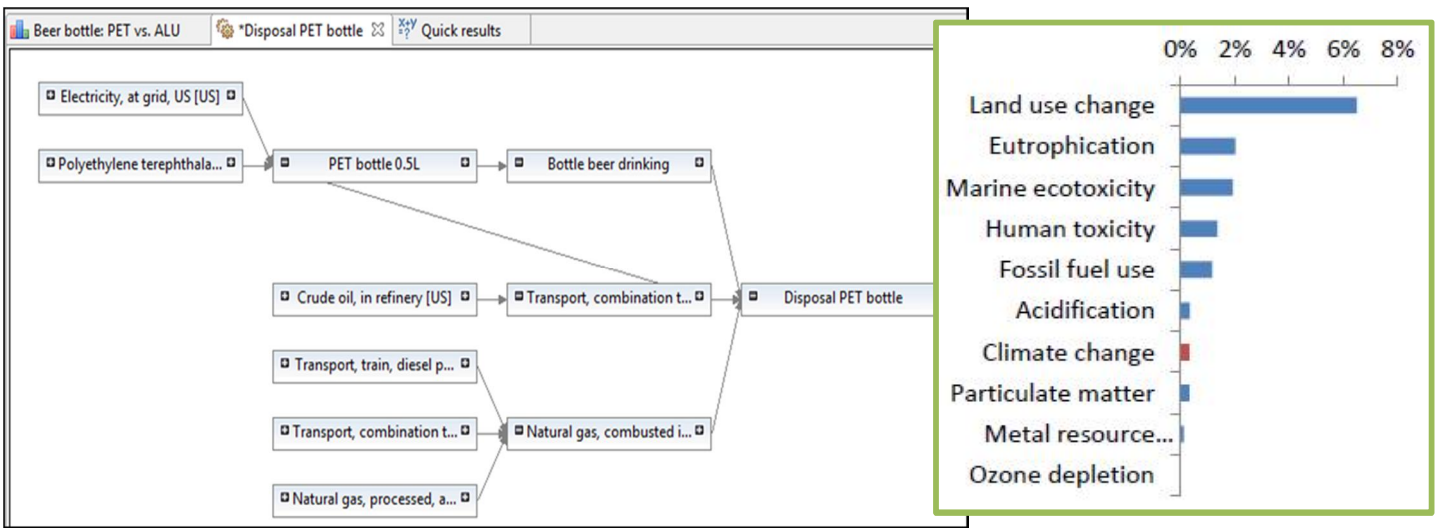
Beer bottle: PET vs. ALU | *Disposal PET bottle | Quick results

Electricity, at grid, US [US]
Polyethylene terephthala...
PET bottle 0.5L
Bottle beer drinking
Crude oil, in refinery [US]
Transport, combination t...
Disposal PET bottle
Transport, train, diesel p...
Transport, combination t...
Natural gas, combusted i...
Natural gas, processed, a...

0% 2% 4% 6% 8%
Land use change
Eutrophication
Marine ecotoxicity
Human toxicity
Fossil fuel use
Acidification
Climate change
Particulate matter
Metal resource...
Ozone depletion